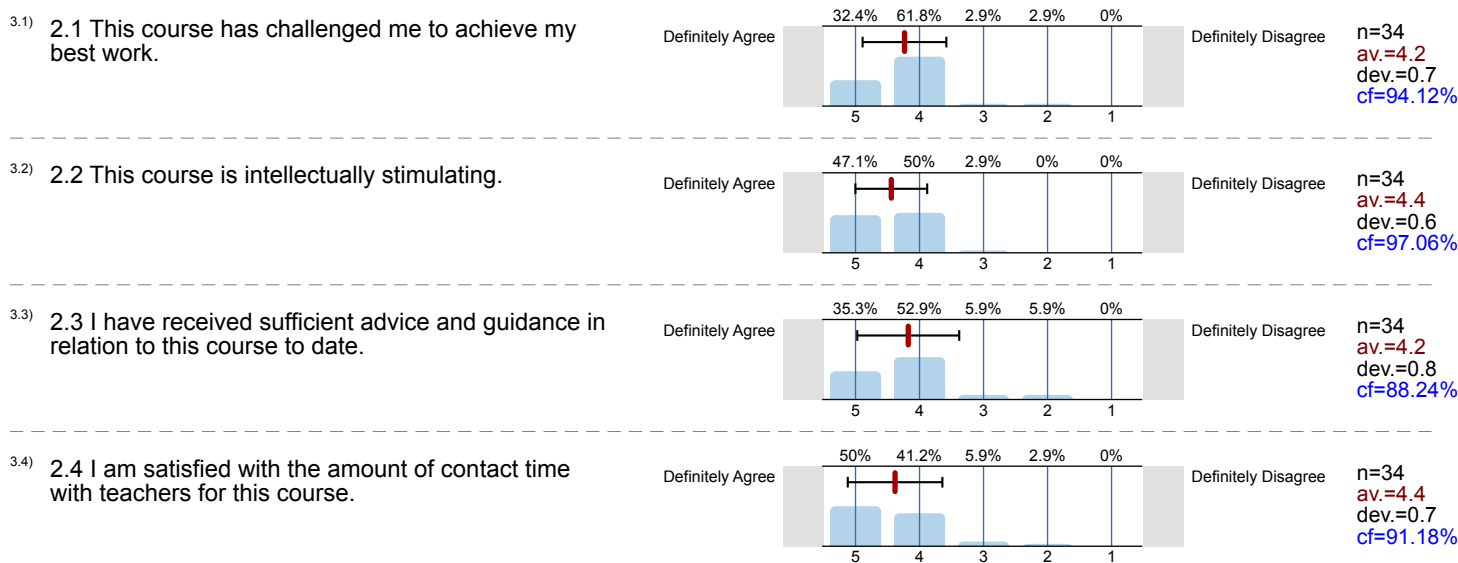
3.1) 2.1 This course has challenged me to achieve my best work.

Definitely Agree

| 32.4% | 61.8% | 2.9% | 2.9% | 0% |
|---|---|---|---|---|
| 5 | 4 | 3 | 2 | 1 |

Definitely Disagree

n=34
av.=4.2
dev.=0.7
cf=94.12%

3.2) 2.2 This course is intellectually stimulating.

Definitely Agree

| 47.1% | 50% | 2.9% | 0% | 0% |
|---|---|---|---|---|
| 5 | 4 | 3 | 2 | 1 |

Definitely Disagree

n=34
av.=4.4
dev.=0.6
cf=97.06%

3.3) 2.3 I have received sufficient advice and guidance in relation to this course to date.

Definitely Agree

| 35.3% | 52.9% | 5.9% | 5.9% | 0% |
|---|---|---|---|---|
| 5 | 4 | 3 | 2 | 1 |

Definitely Disagree

n=34
av.=4.2
dev.=0.8
cf=88.24%

3.4) 2.4 I am satisfied with the amount of contact time with teachers for this course.

Definitely Agree

| 50% | 41.2% | 5.9% | 2.9% | 0% |
|---|---|---|---|---|
| 5 | 4 | 3 | 2 | 1 |

Definitely Disagree

n=34
av.=4.4
dev.=0.7
cf=91.18%